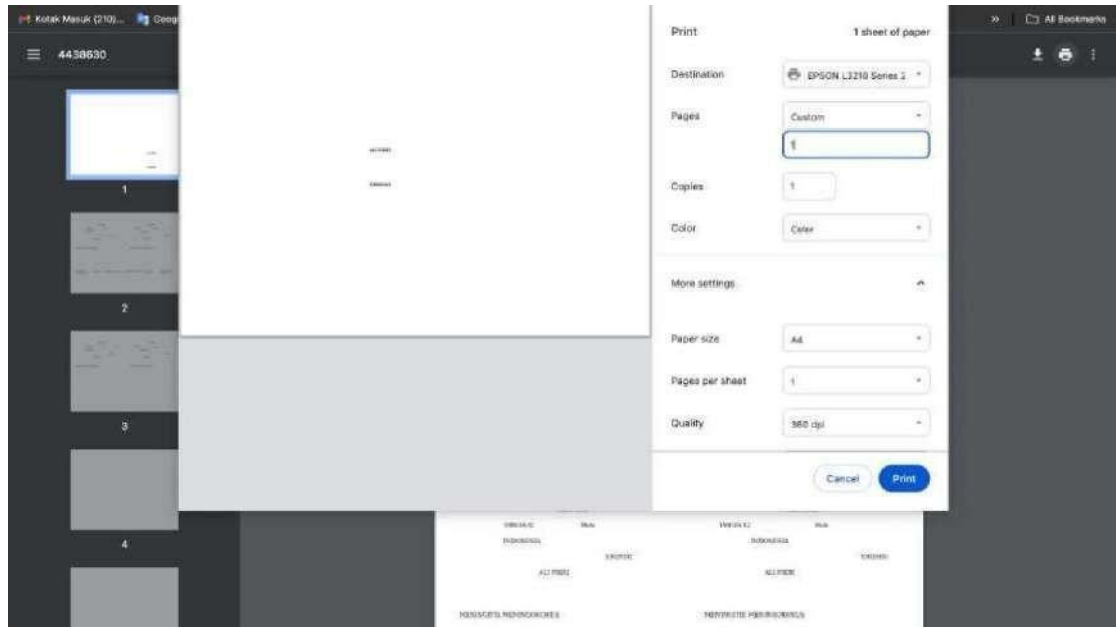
Kotak Masuk (210)... Goog

» All Bookmarks

≡ 4438630

1

2

3

4

Print 1 sheet of paper

Destination EPSON L3210 Series

Pages Custom

1

Copies 1

Color Color

More settings

Paper size A4

Pages per sheet 1

Quality 360 dpi

Cancel Print

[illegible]